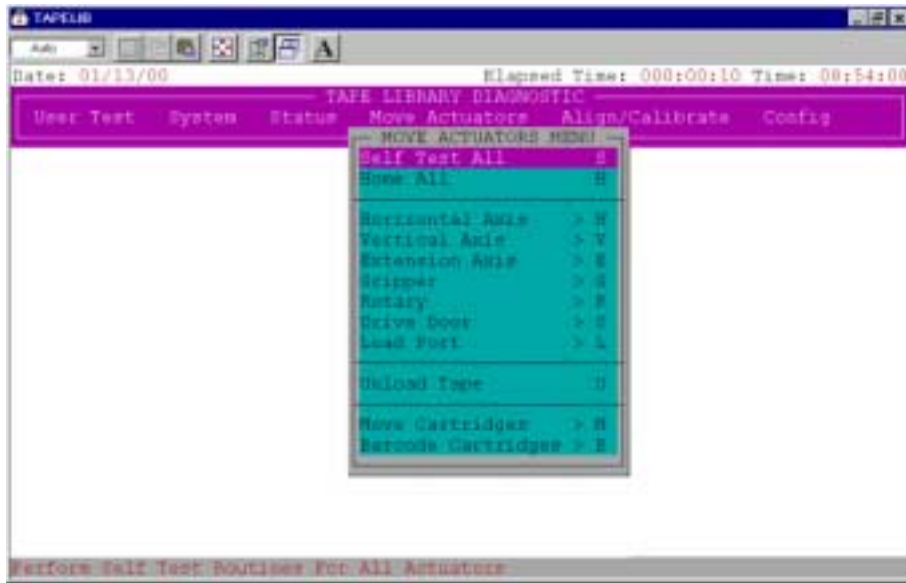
TAPELIB

Auto

A

Date: 01/13/00

Elapsed Time: 000:00:10 Time: 08:54:00

TAPE LIBRARY DIAGNOSTIC

User Test System Status Move Actuators Align/Calibrate Config

MOVE ACTUATORS MENU

| | |
|---|---|
| Self Test All | S |
| Home All | H |
| Horizontal Axis | > H |
| Vertical Axis | > V |
| Extension Axis | > E |
| Gripper | > G |
| Rotary | > R |
| Drive Door | > T |
| Load Port | > L |
| Unload Tape | U |
| Move Cartridges | > M |
| Barcode Cartridges | > B |

Perform Self Test Routines For All Actuators